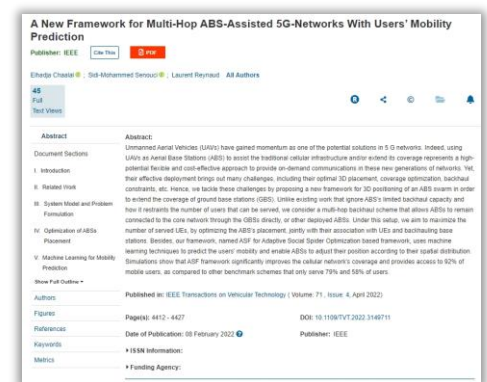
A New Framework for Multi-Hop ABS-Assisted 5G-Networks With Users' Mobility Prediction

Publisher: IEEE Cite This PDF

Elhadja Chaalal ; Sidi-Mohammed Senouci ; Laurent Reynaud All Authors

45
Full
Text Views

Abstract

Document Sections

I. Introduction

II. Related Work

III. System Model and Problem Formulation

IV. Optimization of ABSs Placement

V. Machine Learning for Mobility Prediction

Show Full Outline

Authors

Figures

References

Keywords

Metrics

Abstract:
Unmanned Aerial Vehicles (UAVs) have gained momentum as one of the potential solutions in 5 G networks. Indeed, using UAVs as Aerial Base Stations (ABS) to assist the traditional cellular infrastructure and/or extend its coverage represents a high-potential flexible and cost-effective approach to provide on-demand communications in these new generations of networks. Yet, their effective deployment brings out many challenges, including their optimal 3D placement, coverage optimization, backhaul constraints, etc. Hence, we tackle these challenges by proposing a new framework for 3D positioning of an ABS swarm in order to extend the coverage of ground base stations (GBS). Unlike existing work that ignore ABS's limited backhaul capacity and how it restrains the number of users that can be served, we consider a multi-hop backhaul scheme that allows ABSs to remain connected to the core network through the GBSs directly, or other deployed ABSs. Under this setup, we aim to maximize the number of served UEs, by optimizing the ABS's placement, jointly with their association with UEs and backhauling base stations. Besides, our framework, named ASF for Adaptive Social Spider Optimization based framework, uses machine learning techniques to predict the users' mobility and enable ABSs to adjust their position according to their spatial distribution. Simulations show that ASF framework significantly improves the cellular network's coverage and provides access to 92% of mobile users, as compared to other benchmark schemes that only serve 79% and 58% of users.

Published in: IEEE Transactions on Vehicular Technology ( Volume: 71 , Issue: 4, April 2022)

Page(s): 4412 - 4427

DOI: 10.1109/TVT.2022.3149711

Date of Publication: 08 February 2022

Publisher: IEEE

ISSN Information:

Funding Agency: